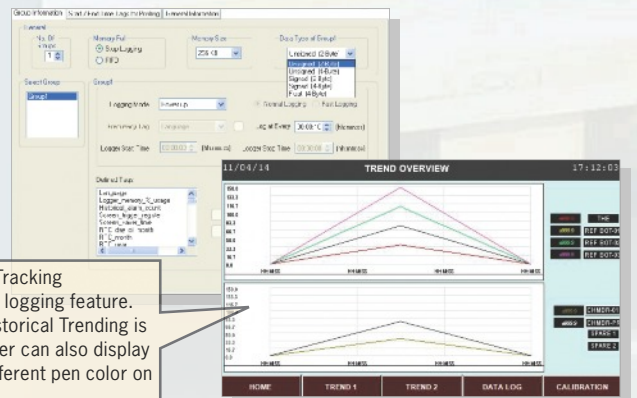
Group Information | Start / End Action Log | Printing | General Information

General
No. Of Group
1

Memory Full
Stop Logging
FIFO

Memory Size
256 KB

Data Type of Group1
Unsigned (2 Byte)
Unsigned (1 Byte)
Unsigned (4 Byte)
Signed (2 Byte)
Signed (4 Byte)
Float (4 Byte)

Select Group
Group1

Group1
Logging Mode
General Logging
Fast Logging
Log at Every
(hh:mm:ss)
Logger Start Time
(hh:mm:ss)
Logger Stop Time
(hh:mm:ss)

Defined Tags
Language
Logger_memory_%_usage
Historical_alarm_count
Screen_trigger_register
Screen_status_time
RTC_day_of_month
RTC_month
RTC_year

11/04/14
TREND OVERVIEW
17:12:03

THE
REF DOT-
REF DOT-
REF DOT-

CHMDR-
CHMDR-
SPARE 1
SPARE 2

HOME
TREND 1
TREND 2
DATA LOG
CALIBRATION

Tracking
logging feature.
storical Trending is
er can also display
fferent pen color on